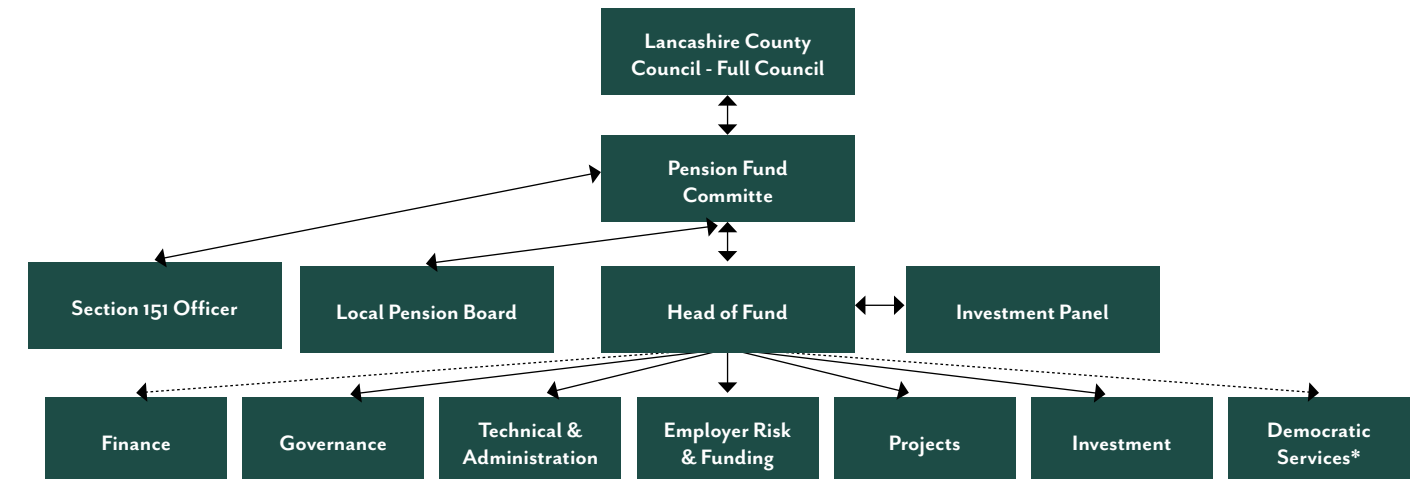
Lancashire County Council - Full Council

Pension Fund Committe

Section 151 Officer

Local Pension Board

Head of Fund

Investment Panel

Finance

Governance

Technical & Administration

Employer Risk & Funding

Projects

Investment

Democratic Services*